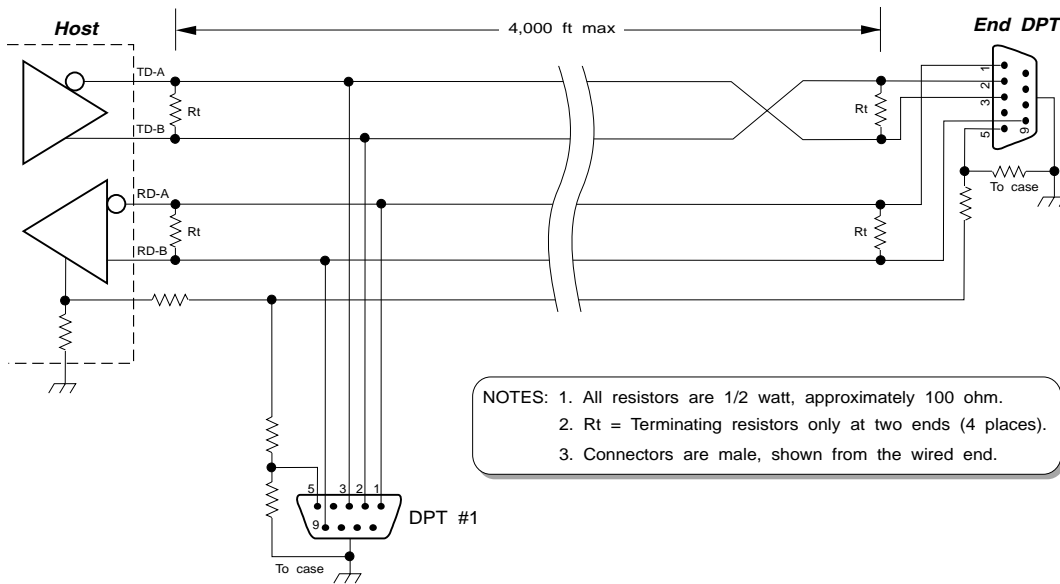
Host

4,000 ft max

End DPT

TD-A

Rt

TD-B

RD-A

Rt

RD-B

Rt

Rt

1

2

3

5

9

To case

NOTES: 1. All resistors are 1/2 watt, approximately 100 ohm.
2. Rt = Terminating resistors only at two ends (4 places).
3. Connectors are male, shown from the wired end.

5 3 2 1

9

DPT #1

To case